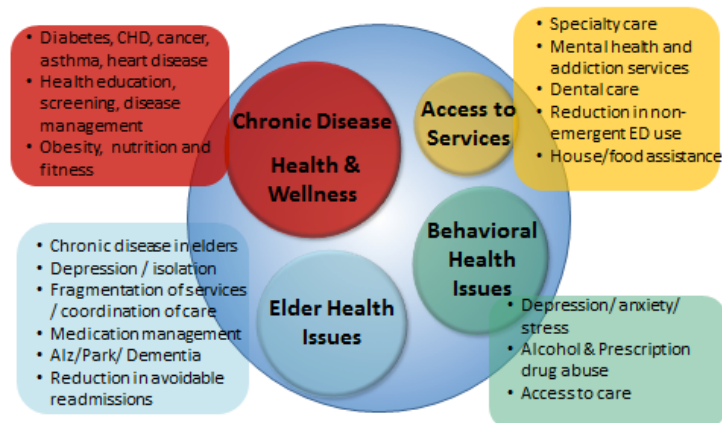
- Diabetes, CHD, cancer, asthma, heart disease
- Health education, screening, disease management
- Obesity, nutrition and fitness

- Specialty care
- Mental health and addiction services
- Dental care
- Reduction in non-emergent ED use
- House/food assistance

Chronic Disease Health & Wellness

Access to Services

Behavioral Health Issues

Elder Health Issues

- Chronic disease in elders
- Depression / isolation
- Fragmentation of services / coordination of care
- Medication management
- Alz/Park/ Dementia
- Reduction in avoidable readmissions

- Depression/ anxiety/ stress
- Alcohol & Prescription drug abuse
- Access to care